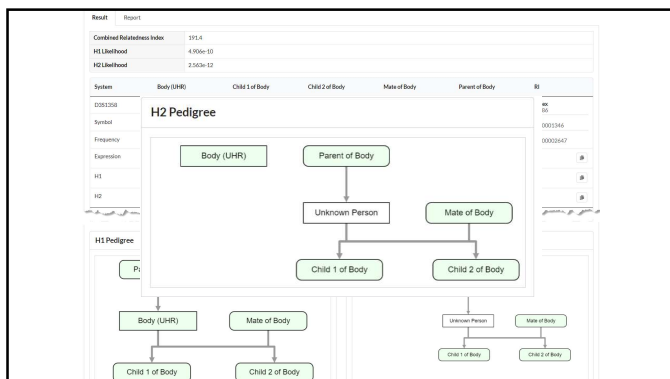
Result Report

| Combined Relatedness Index | 191.4 |
|---|---|
| H1 Likelihood | 4.906e-10 |
| H2 Likelihood | 2.563e-12 |

| System | Body (UHR) | Child 1 of Body | Child 2 of Body | Mate of Body | Parent of Body | RI |
|---|---|---|---|---|---|---|
| D3S1358 | | | | | | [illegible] 86 |
| Symbol | | | | | | 0001346 |
| Frequency | | | | | | 00002647 |
| Expression | | | | | | |
| H1 | | | | | | |
| H2 | | | | | | |

H2 Pedigree

Body (UHR)

Parent of Body

Unknown Person

Mate of Body

Child 1 of Body

Child 2 of Body

H1 Pedigree

Pa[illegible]

Body (UHR)

Mate of Body

Child 1 of Body

Child 2 of Body

Unknown Person

Mate of Body

Child 1 of Body

Child 2 of Body